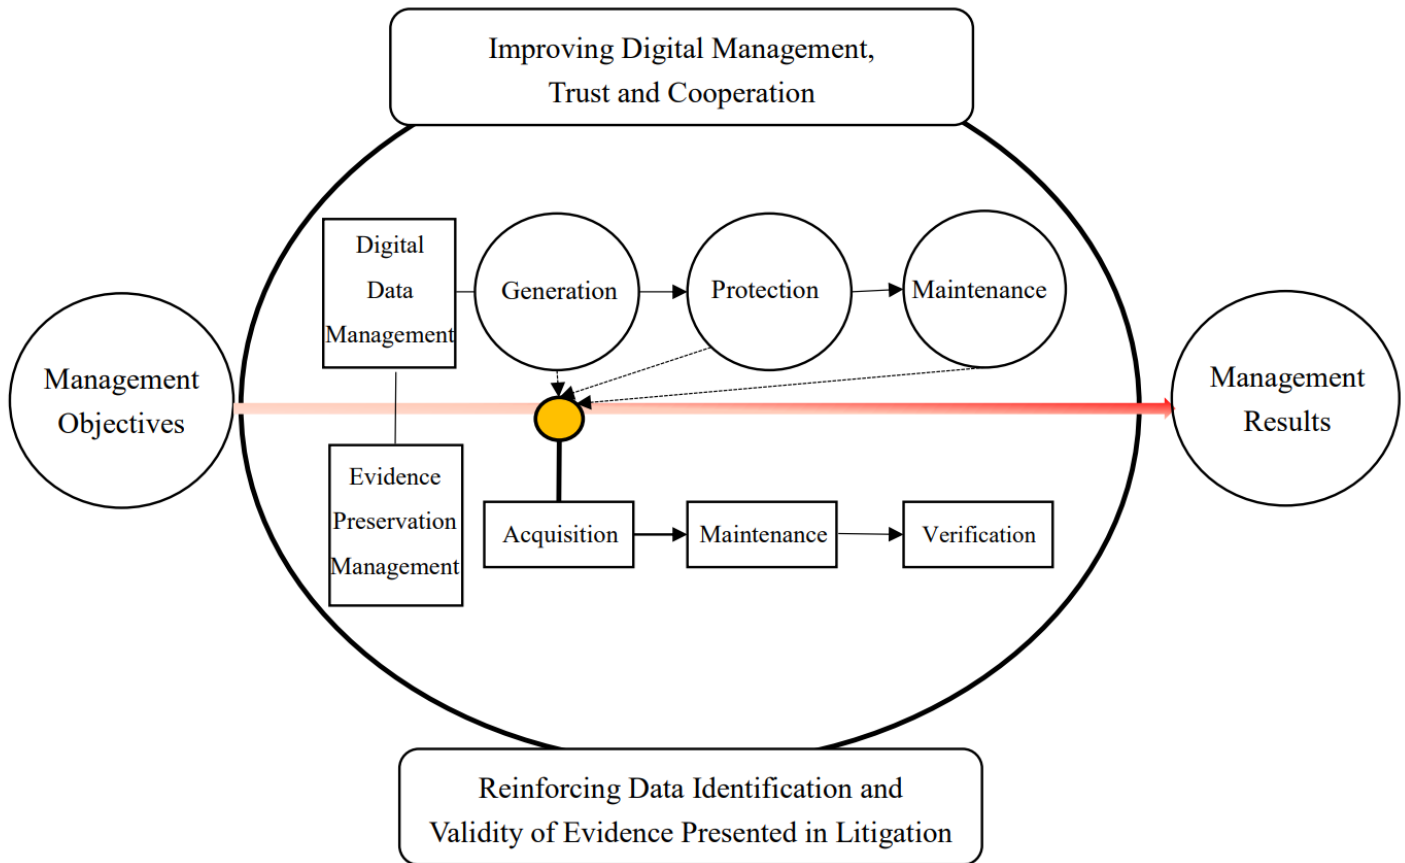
Improving Digital Management, Trust and Cooperation

Management Objectives

Digital Data Management

Generation

Protection

Maintenance

Management Results

Evidence Preservation Management

Acquisition

Maintenance

Verification

Reinforcing Data Identification and Validity of Evidence Presented in Litigation